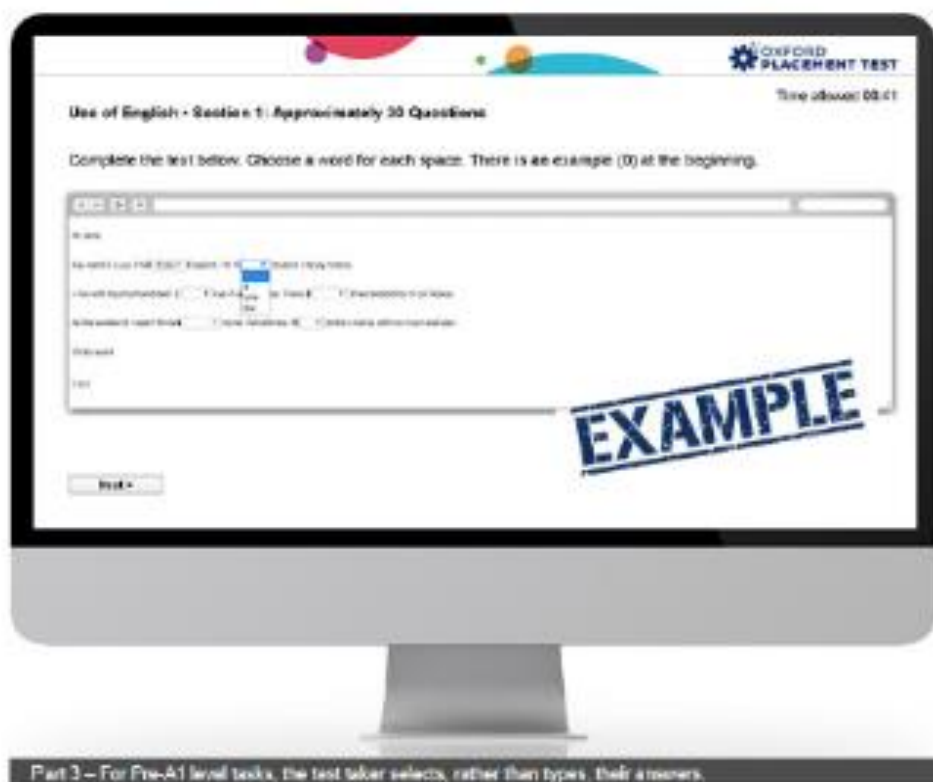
OXFORD PLACEMENT TEST

Time allowed 00:41

Use of English - Section 1: Approximately 30 Questions

Complete the text below. Choose a word for each space. There is an example (0) at the beginning.

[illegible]

EXAMPLE

Next ▸

Part 3 – For Pre-A1 level tasks, the test taker selects, rather than types, their answers.